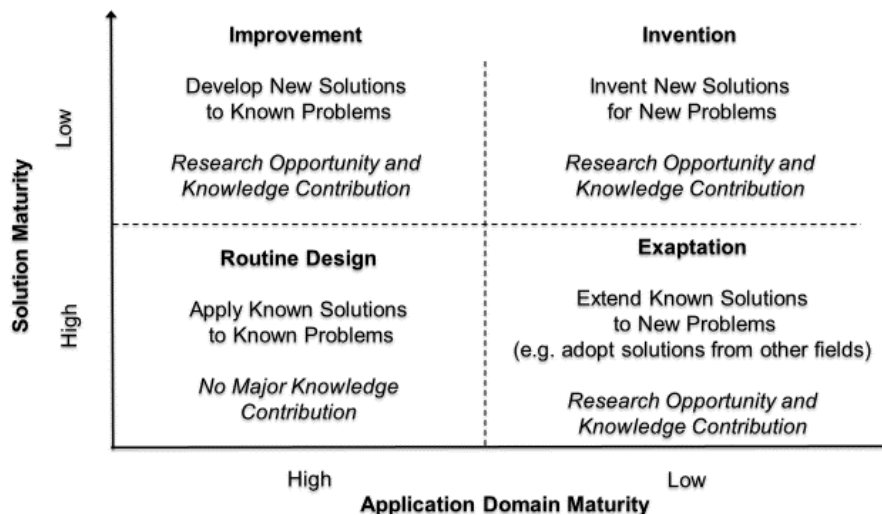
Solution Maturity

Low

High

Improvement

Develop New Solutions to Known Problems

*Research Opportunity and Knowledge Contribution*

Invention

Invent New Solutions for New Problems

*Research Opportunity and Knowledge Contribution*

Routine Design

Apply Known Solutions to Known Problems

*No Major Knowledge Contribution*

Exaptation

Extend Known Solutions to New Problems (e.g. adopt solutions from other fields)

*Research Opportunity and Knowledge Contribution*

High

Low

Application Domain Maturity